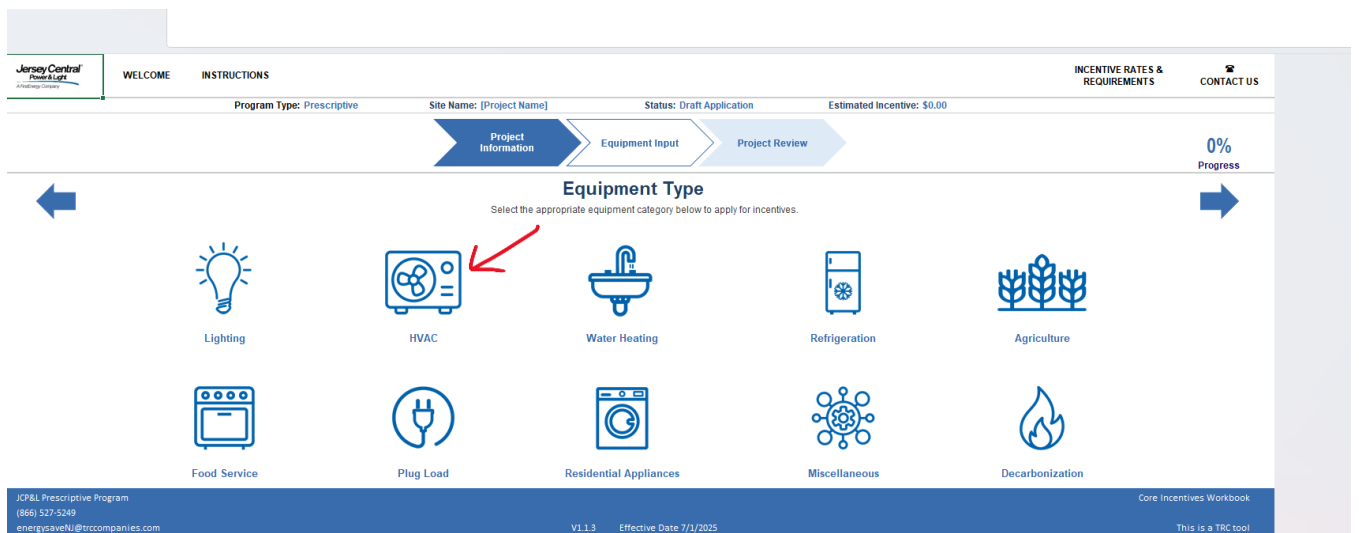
Jersey Central Power & Light
A FirstEnergy Company

WELCOME

INSTRUCTIONS

INCENTIVE RATES & REQUIREMENTS

CONTACT US

Program Type: Prescriptive

Site Name: [Project Name]

Status: Draft Application

Estimated Incentive: $0.00

Project Information

Equipment Input

Project Review

0%
Progress

Equipment Type

Select the appropriate equipment category below to apply for incentives.

Lighting

HVAC

Water Heating

Refrigeration

Agriculture

Food Service

Plug Load

Residential Appliances

Miscellaneous

Decarbonization

JCP&L Prescriptive Program
(866) 527-5249
energysaveNJ@trccompanies.com

V1.1.3 Effective Date 7/1/2025

Core Incentives Workbook

This is a TRC tool